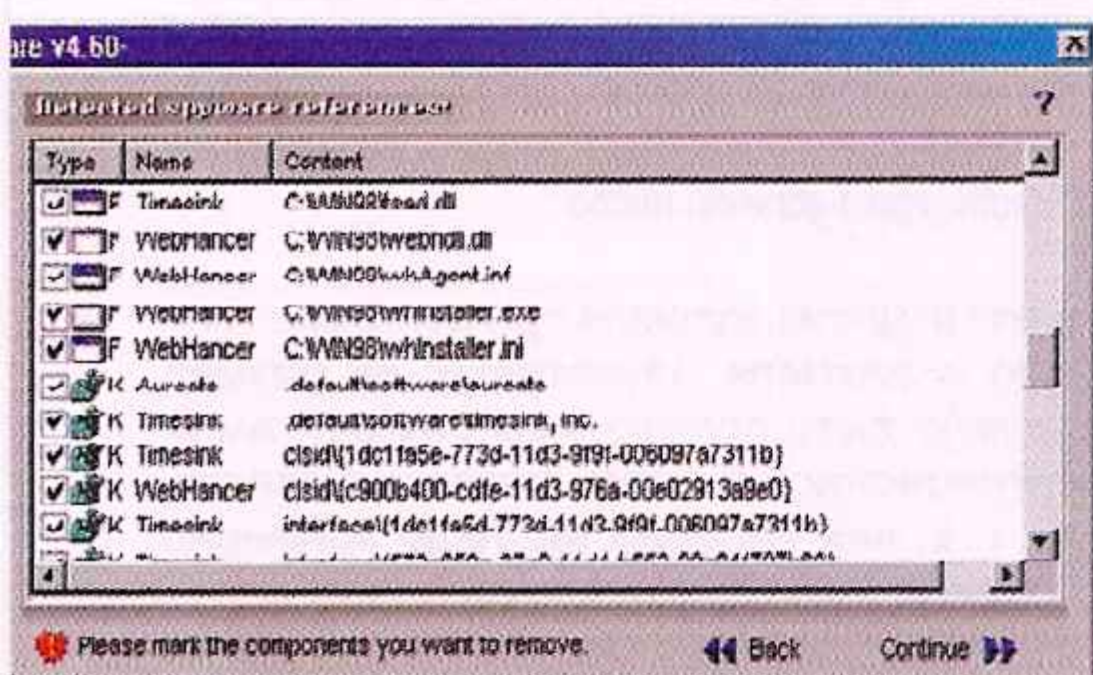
are v4.60-

Detected spyware references

?

| Type | Name | Content |
|---|---|---|
| F | Timesink | C:\WIN98\load.dll |
| F | WebHancer | C:\WIN98\webhdll.dll |
| F | WebHancer | C:\WIN98\whAgent.inf |
| F | WebHancer | C:\WIN98\whInstaller.exe |
| F | WebHancer | C:\WIN98\whInstaller.ini |
| K | Aureate | .default\software\aureate |
| K | Timesink | .default\software\timesink, inc. |
| K | Timesink | clsid\{1dc1fa5e-773d-11d3-9f9f-006097a7311b} |
| K | WebHancer | clsid\{c900b400-cdfe-11d3-976a-00e02913a9e0} |
| K | Timesink | interface\{1dc1fa5d-773d-11d3-9f9f-006097a7311b} |
| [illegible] | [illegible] | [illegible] |

Please mark the components you want to remove.

Back

Continue